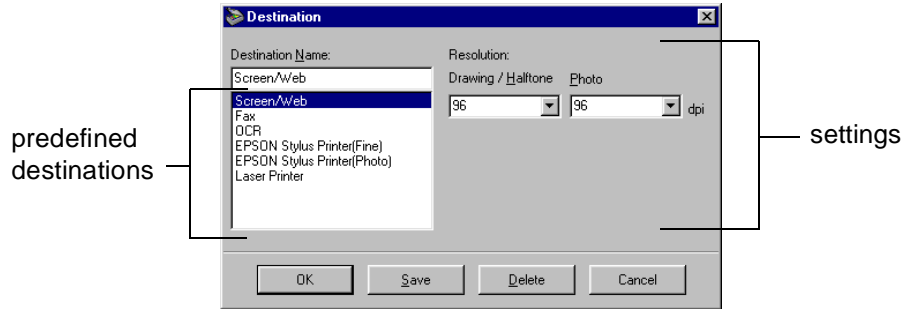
Destination

Destination Name:

Screen/Web

Screen/Web
Fax
OCR
EPSON Stylus Printer(Fine)
EPSON Stylus Printer(Photo)
Laser Printer

Resolution:

Drawing / Halftone

96

Photo

96

dpi

OK

Save

Delete

Cancel

predefined destinations

settings